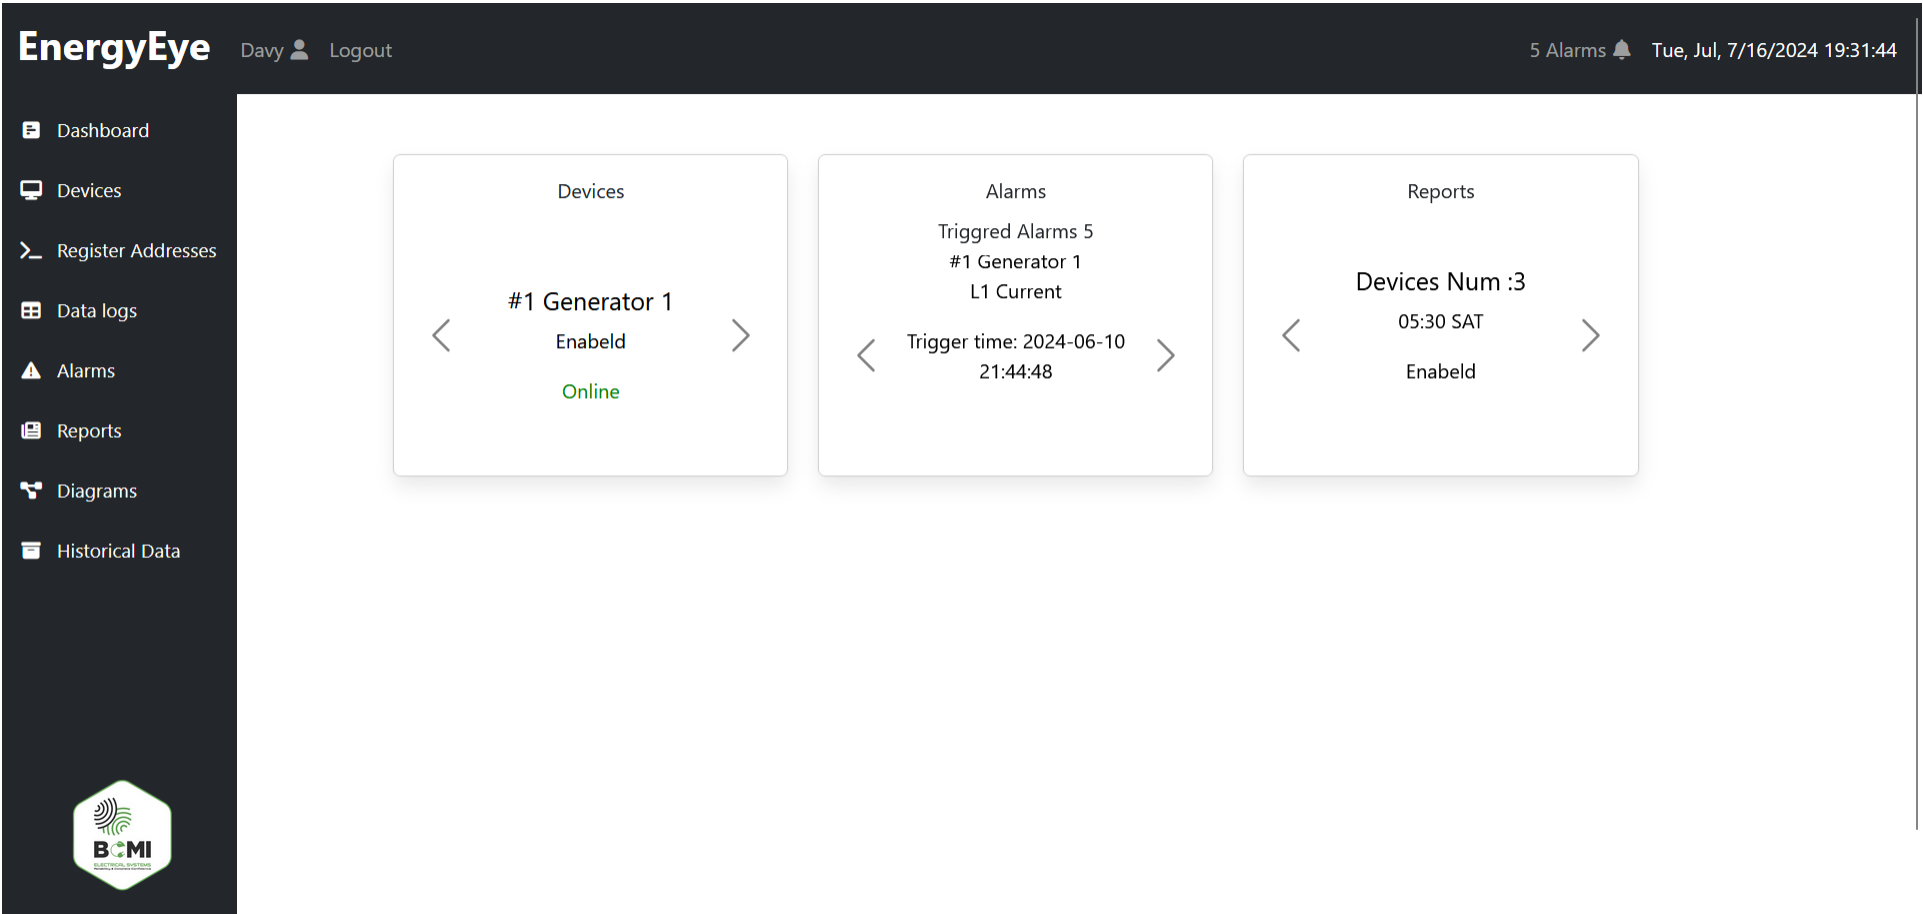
EnergyEye Davy Logout

5 Alarms Tue, Jul, 7/16/2024 19:31:44

Dashboard
Devices
Register Addresses
Data logs
Alarms
Reports
Diagrams
Historical Data

Devices

#1 Generator 1

Enabeld

Online

Alarms

Triggred Alarms 5

#1 Generator 1

L1 Current

Trigger time: 2024-06-10 21:44:48

Reports

Devices Num :3

05:30 SAT

Enabeld

BCMI
ELECTRICAL SYSTEMS